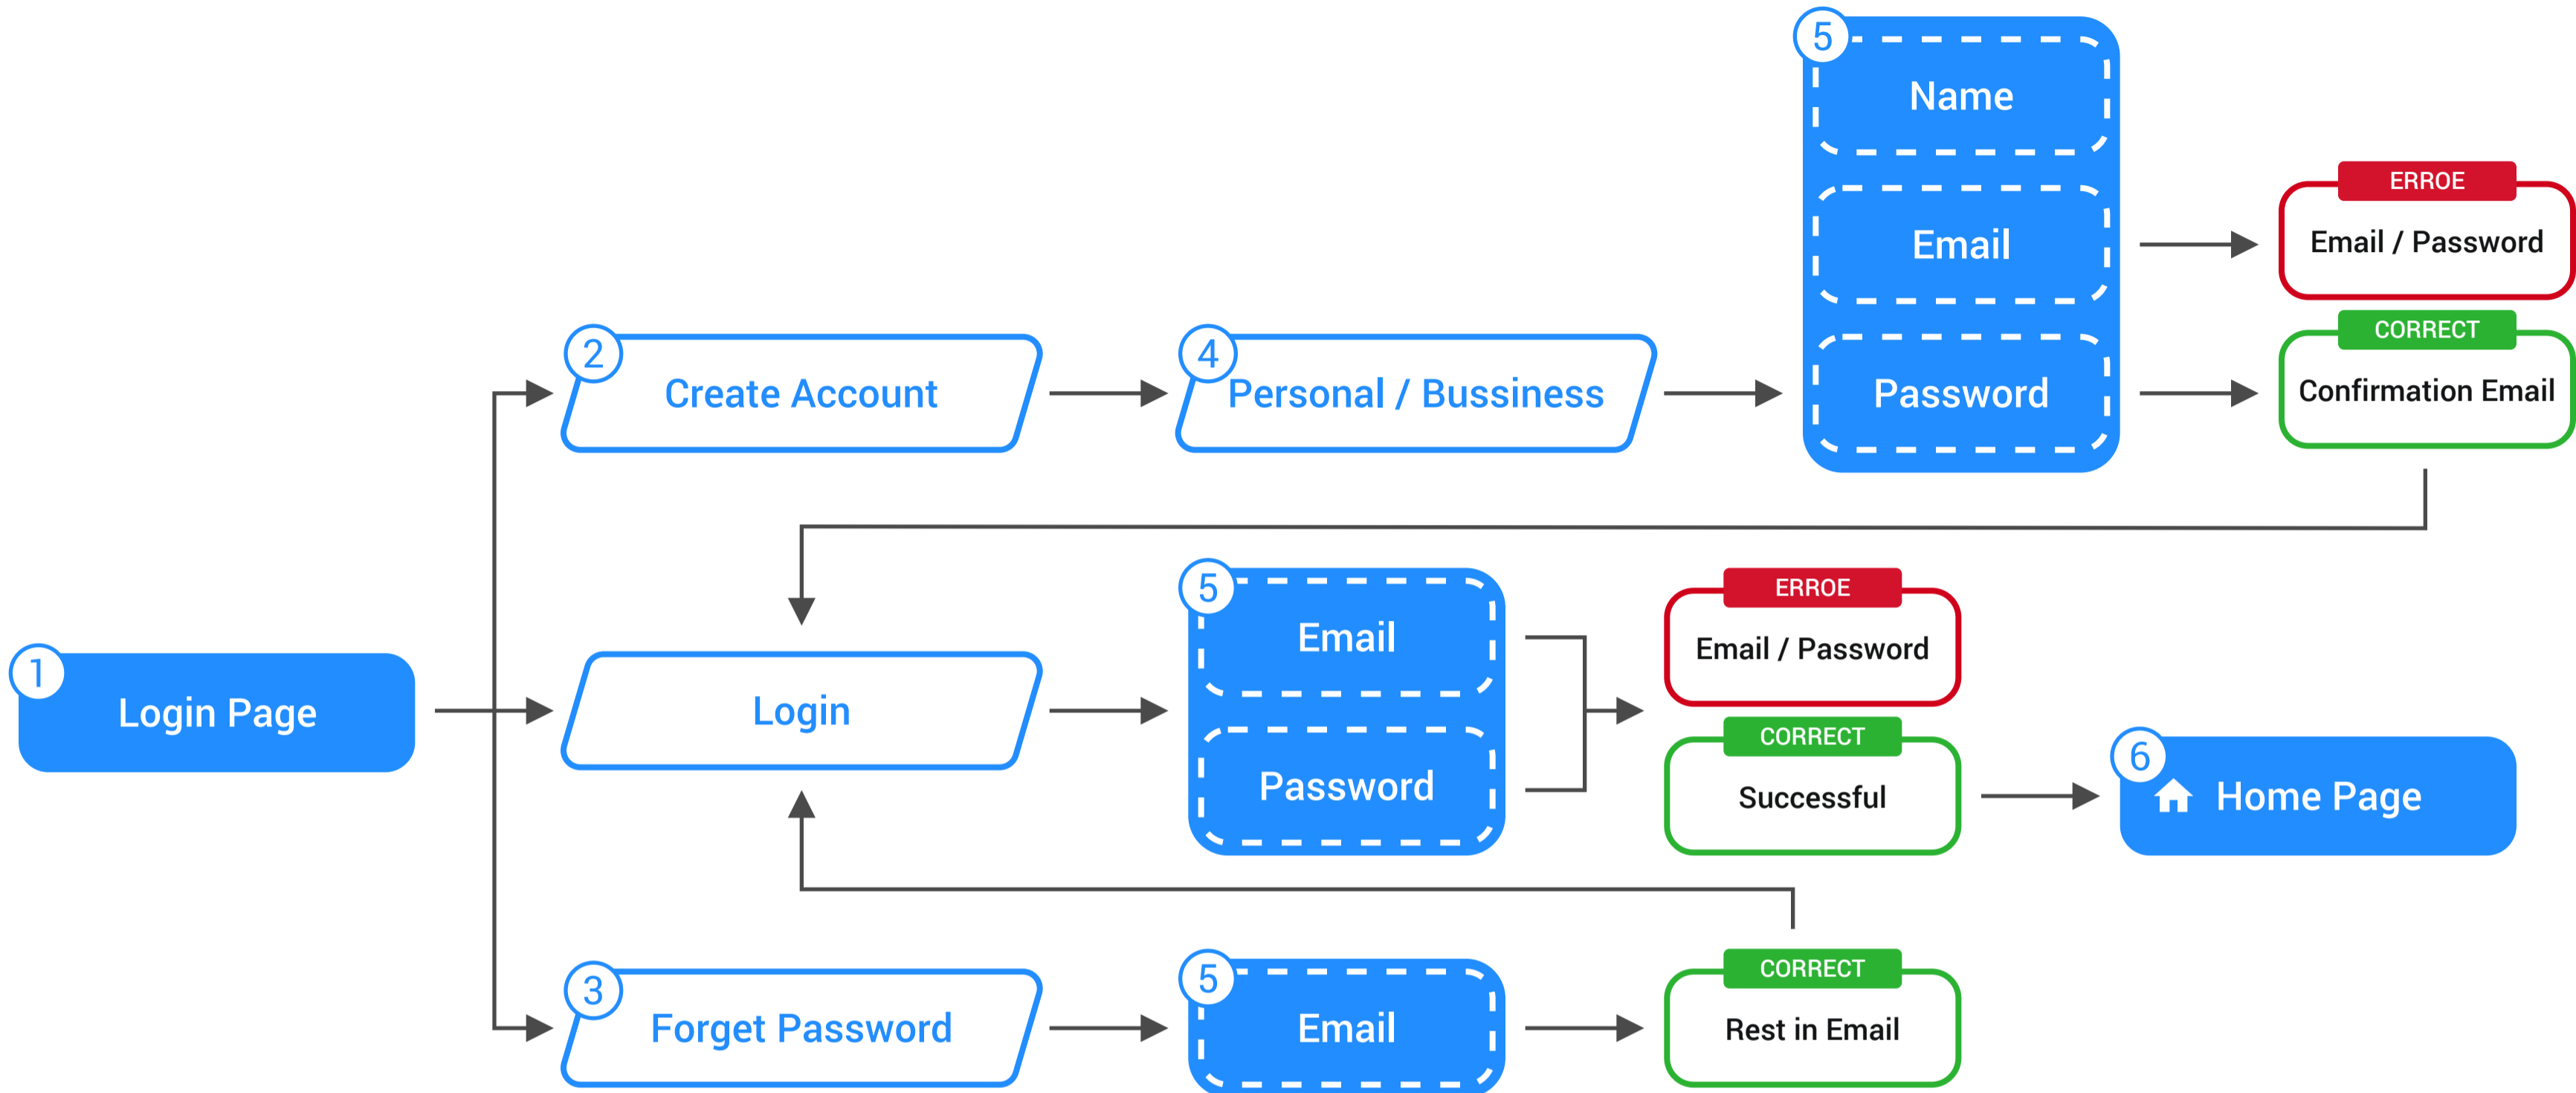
5
Name
Email
Password

ERROE
Email / Password

CORRECT
Confirmation Email

2
Create Account

4
Personal / Bussiness

1
Login Page

Login

5
Email
Password

ERROE
Email / Password

CORRECT
Successful

6
Home Page

3
Forget Password

5
Email

CORRECT
Rest in Email